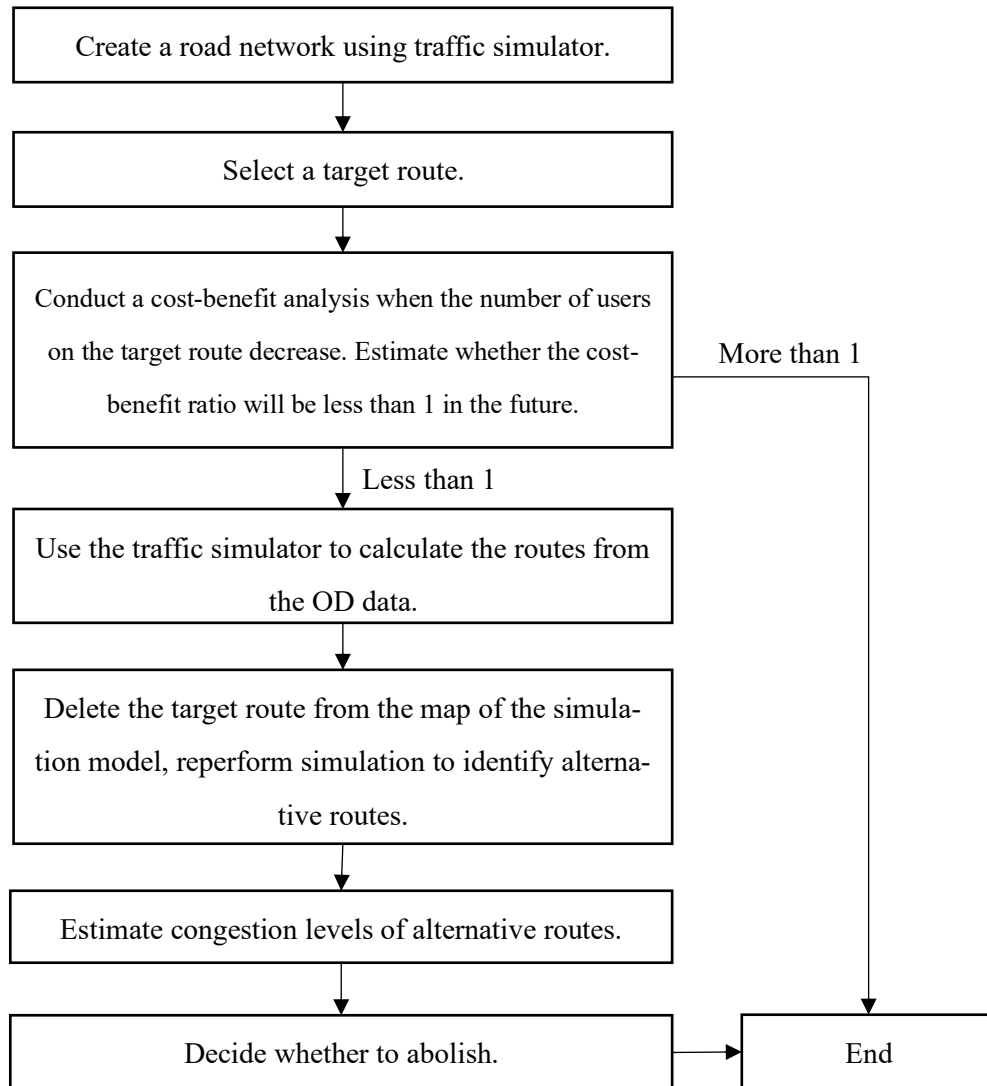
Create a road network using traffic simulator.

Select a target route.

Conduct a cost-benefit analysis when the number of users on the target route decrease. Estimate whether the cost-benefit ratio will be less than 1 in the future.

More than 1

Less than 1

Use the traffic simulator to calculate the routes from the OD data.

Delete the target route from the map of the simulation model, reperform simulation to identify alternative routes.

Estimate congestion levels of alternative routes.

Decide whether to abolish.

End